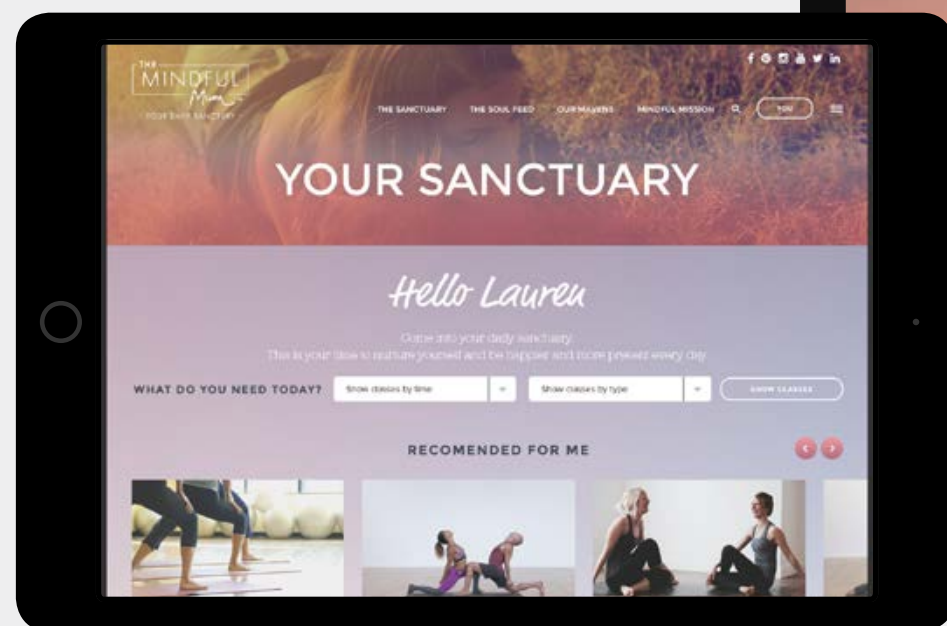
THE MINDFUL Mum
YOUR BABY SANCTUARY

THE SANCTUARY THE SOUL FEED OUR MAVENS MINDFUL MISSION YOU

YOUR SANCTUARY

Hello Lauren

Come into your daily sanctuary.
This is your time to nurture yourself and be happier and more present every day.

WHAT DO YOU NEED TODAY? Show classes by time Show classes by type SHOW CLASSES

RECOMENDED FOR ME